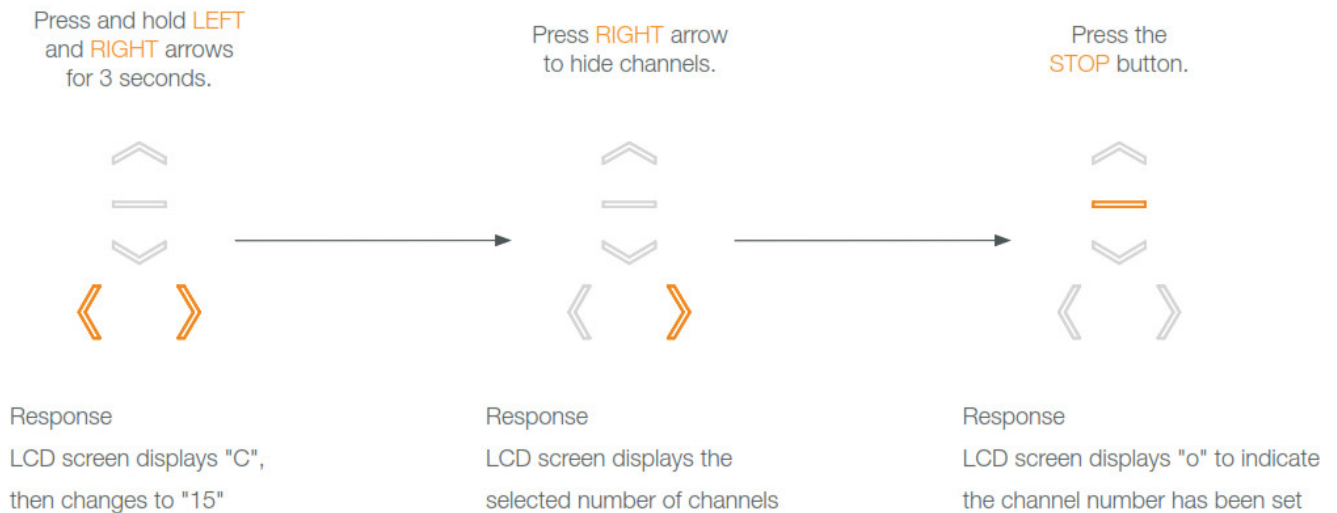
Press and hold LEFT and RIGHT arrows for 3 seconds.

Response
LCD screen displays "C", then changes to "15"

Press RIGHT arrow to hide channels.

Response
LCD screen displays the selected number of channels

Press the STOP button.

Response
LCD screen displays "o" to indicate the channel number has been set